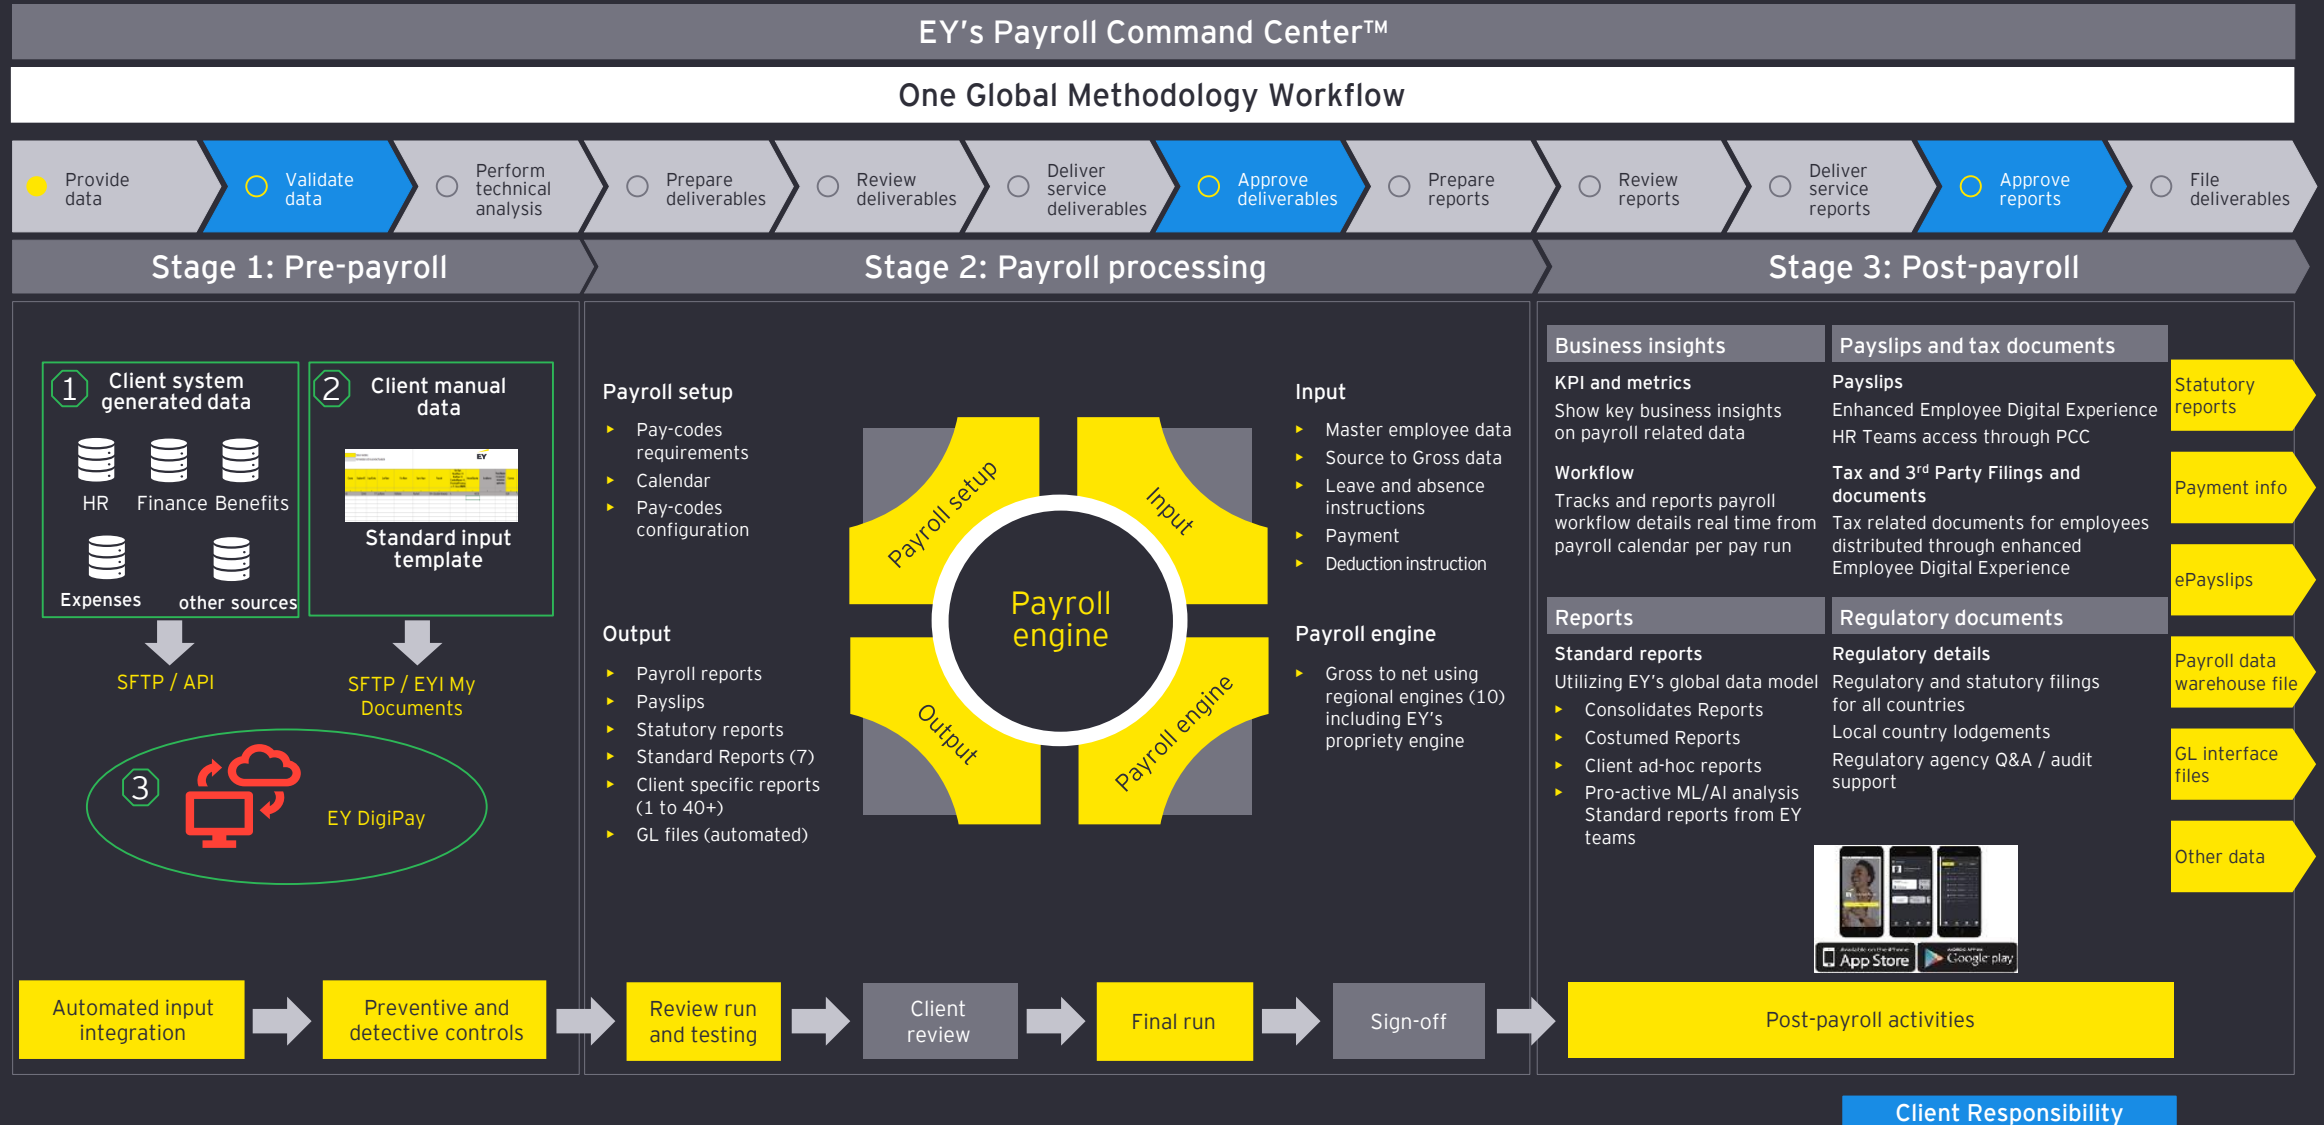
EY's Payroll Command Center™

One Global Methodology Workflow

Provide data
Validate data
Perform technical analysis
Prepare deliverables
Review deliverables
Deliver service deliverables
Approve deliverables
Prepare reports
Review reports
Deliver service reports
Approve reports
File deliverables

Stage 1: Pre-payroll

Stage 2: Payroll processing

Stage 3: Post-payroll

1 Client system generated data
HR Finance Benefits
Expenses other sources

2 Client manual data
Standard input template

SFTP / API
SFTP / EYI My Documents

3 EY DigiPay

Payroll setup
Pay-codes requirements
Calendar
Pay-codes configuration

Output
Payroll reports
Payslips
Statutory reports
Standard Reports (7)
Client specific reports (1 to 40+)
GL files (automated)

Payroll setup
Input
Output
Payroll engine
Payroll engine

Input
Master employee data
Source to Gross data
Leave and absence instructions
Payment
Deduction instruction

Payroll engine
Gross to net using regional engines (10) including EY's propriety engine

Business insights
KPI and metrics
Show key business insights on payroll related data
Workflow
Tracks and reports payroll workflow details real time from payroll calendar per pay run

Payslips and tax documents
Payslips
Enhanced Employee Digital Experience
HR Teams access through PCC
Tax and 3$^{rd}$ Party Filings and documents
Tax related documents for employees distributed through enhanced Employee Digital Experience

Reports
Standard reports
Utilizing EY's global data model
Consolidates Reports
Costumed Reports
Client ad-hoc reports
Pro-active ML/AI analysis Standard reports from EY teams

Regulatory documents
Regulatory details
Regulatory and statutory filings for all countries
Local country lodgements
Regulatory agency Q&A / audit support

App Store
Google play

Statutory reports
Payment info
ePayslips
Payroll data warehouse file
GL interface files
Other data

Automated input integration
Preventive and detective controls
Review run and testing
Client review
Final run
Sign-off
Post-payroll activities

Client Responsibility